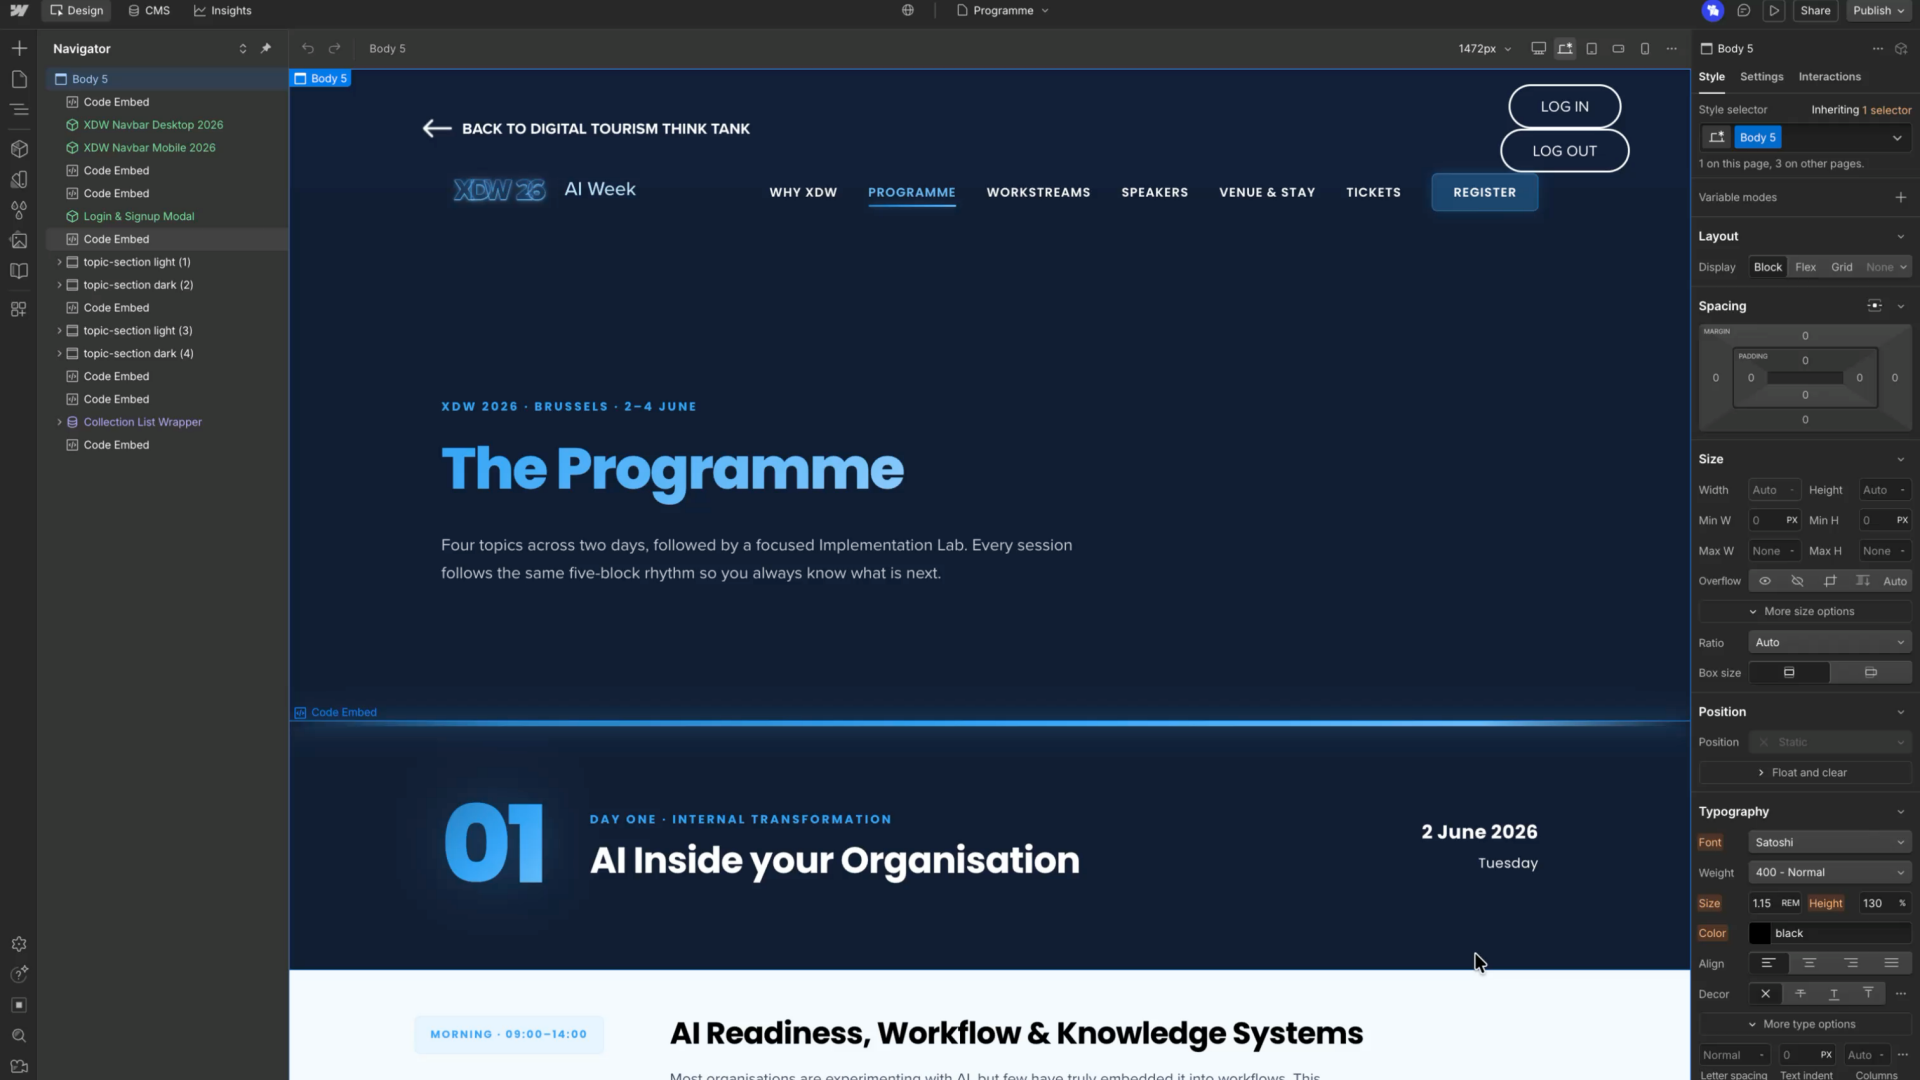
Design CMS Insights Programme Share Publish

Navigator

Body 5
Code Embed
XDW Navbar Desktop 2026
XDW Navbar Mobile 2026
Code Embed
Code Embed
Login & Signup Modal
Code Embed
topic-section light (1)
topic-section dark (2)
Code Embed
topic-section light (3)
topic-section dark (4)
Code Embed
Code Embed
Collection List Wrapper
Code Embed

Body 5 1472px

Body 5

BACK TO DIGITAL TOURISM THINK TANK

LOG IN
LOG OUT

XDW 26 AI Week

WHY XDW PROGRAMME WORKSTREAMS SPEAKERS VENUE & STAY TICKETS REGISTER

XDW 2026 · BRUSSELS · 2–4 JUNE

The Programme

Four topics across two days, followed by a focused Implementation Lab. Every session follows the same five-block rhythm so you always know what is next.

Code Embed

01

DAY ONE · INTERNAL TRANSFORMATION

AI Inside your Organisation

2 June 2026
Tuesday

MORNING · 09:00–14:00

AI Readiness, Workflow & Knowledge Systems

Most organisations are experimenting with AI, but few have truly embedded it into workflows. This

Body 5
Style Settings Interactions
Style selector Inheriting 1 selector
Body 5
1 on this page, 3 on other pages.
Variable modes
Layout
Display Block Flex Grid None
Spacing
MARGIN 0
PADDING 0
0 0 0 0
0
0
Size
Width Auto Height Auto
Min W 0 PX Min H 0 PX
Max W None Max H None
Overflow Auto
More size options
Ratio Auto
Box size
Position
Position Static
Float and clear
Typography
Font Satoshi
Weight 400 - Normal
Size 1.15 REM Height 130 %
Color black
Align
Decor
More type options
Normal 0 PX Auto
Letter spacing Text indent Columns